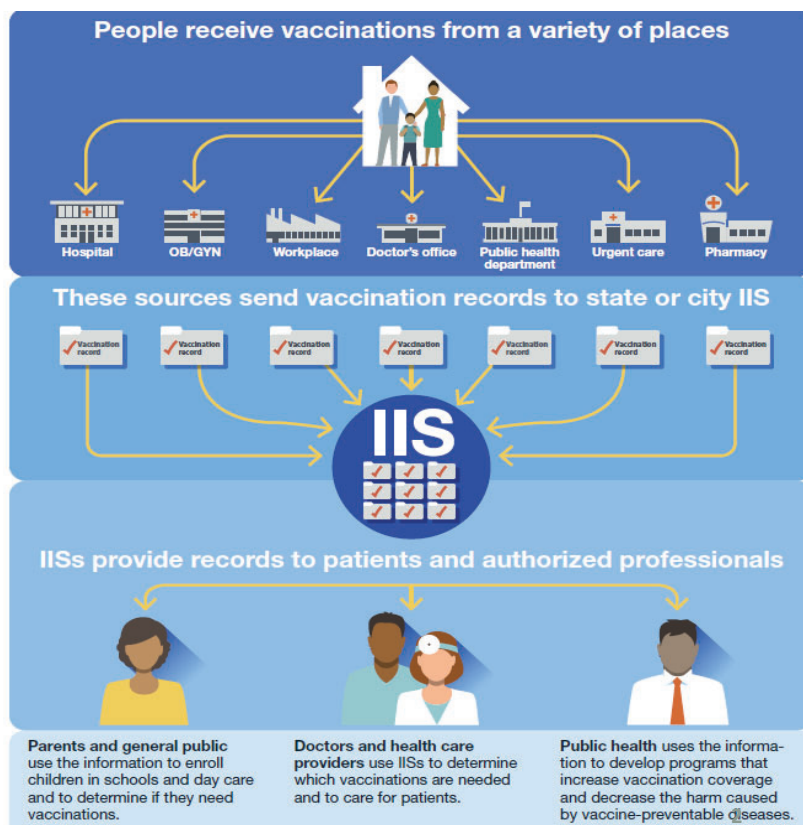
People receive vaccinations from a variety of places

Hospital

OB/GYN

Workplace

Doctor's office

Public health department

Urgent care

Pharmacy

These sources send vaccination records to state or city IIS

Vaccination record

Vaccination record

Vaccination record

Vaccination record

Vaccination record

Vaccination record

Vaccination record

IIS

IISs provide records to patients and authorized professionals

**Parents and general public** use the information to enroll children in schools and day care and to determine if they need vaccinations.

**Doctors and health care providers** use IISs to determine which vaccinations are needed and to care for patients.

**Public health** uses the information to develop programs that increase vaccination coverage and decrease the harm caused by vaccine-preventable diseases.